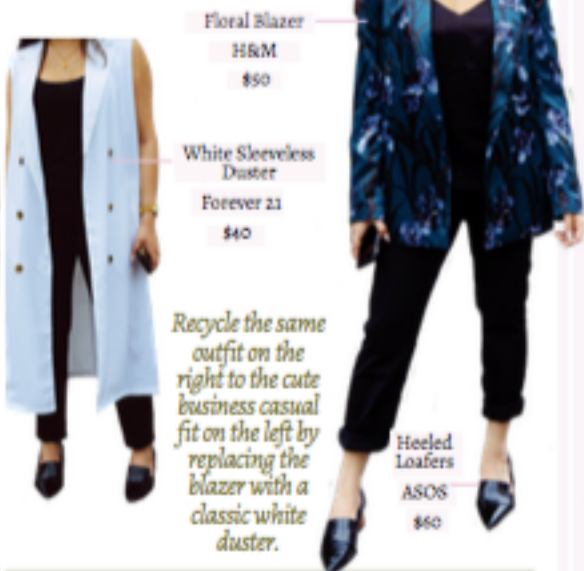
Floral Blazer
H&M
$50

White Sleeveless Duster
Forever 21
$40

Recycle the same outfit on the right to the cute business casual fit on the left by replacing the blazer with a classic white duster.

Heeled Loafers
ASOS
$60